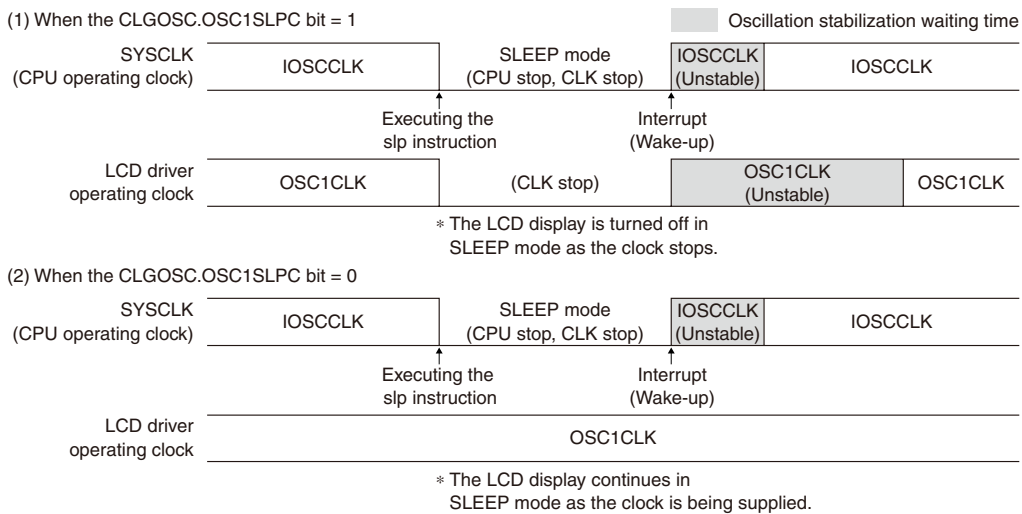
(1) When the CLGOSC.OSC1SLPC bit = 1

Oscillation stabilization waiting time

SYSCLK (CPU operating clock)

IOSCCLK

SLEEP mode (CPU stop, CLK stop)

IOSCCLK (Unstable)

IOSCCLK

Executing the slp instruction

Interrupt (Wake-up)

LCD driver operating clock

OSC1CLK

(CLK stop)

OSC1CLK (Unstable)

OSC1CLK

* The LCD display is turned off in SLEEP mode as the clock stops.

(2) When the CLGOSC.OSC1SLPC bit = 0

SYSCLK (CPU operating clock)

IOSCCLK

SLEEP mode (CPU stop, CLK stop)

IOSCCLK (Unstable)

IOSCCLK

Executing the slp instruction

Interrupt (Wake-up)

LCD driver operating clock

OSC1CLK

* The LCD display continues in SLEEP mode as the clock is being supplied.